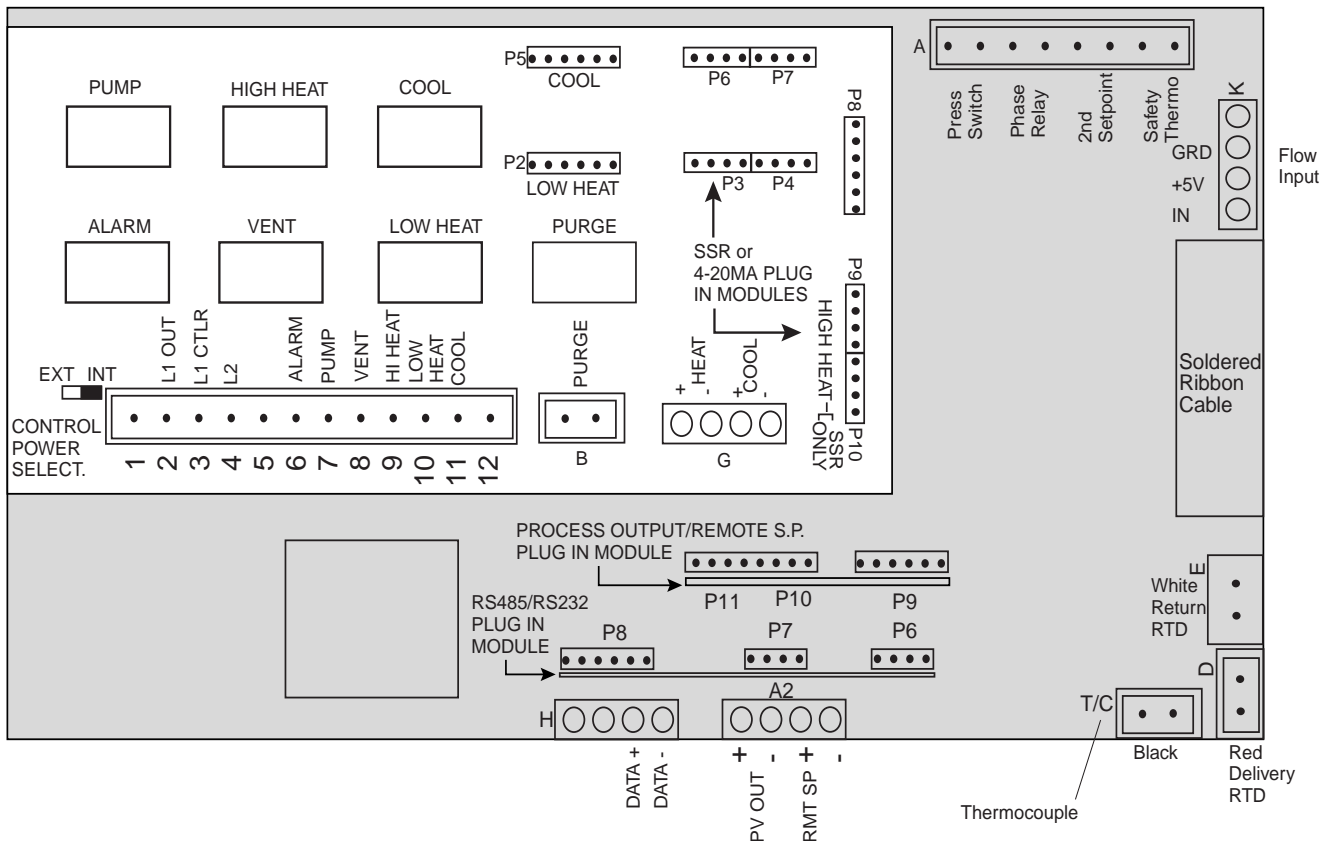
PUMP
HIGH HEAT
COOL
P5
COOL
P6
P7
A
P8
Press Switch
Phase Relay
2nd Setpoint
Safety Thermo
K
GRD
+5V
IN
Flow Input
P2
LOW HEAT
P3
P4
ALARM
VENT
LOW HEAT
PURGE
SSR or 4-20MA PLUG IN MODULES
P9
HIGH HEAT
SSR ONLY
P10
Soldered Ribbon Cable
L1 OUT
L1 CTLR
L2
ALARM
PUMP
VENT
HI HEAT
LOW HEAT
COOL
PURGE
+ HEAT -
+ COOL -
EXT INT
CONTROL POWER SELECT.
1 2 3 4 5 6 7 8 9 10 11 12
B
G
PROCESS OUTPUT/REMOTE S.P. PLUG IN MODULE
P11
P10
P9
E
White Return RTD
RS485/RS232 PLUG IN MODULE
P8
P7
P6
A2
D
H
T/C
DATA +
DATA -
+ PV OUT -
+ RMT SP -
Black
Red Delivery RTD
Thermocouple